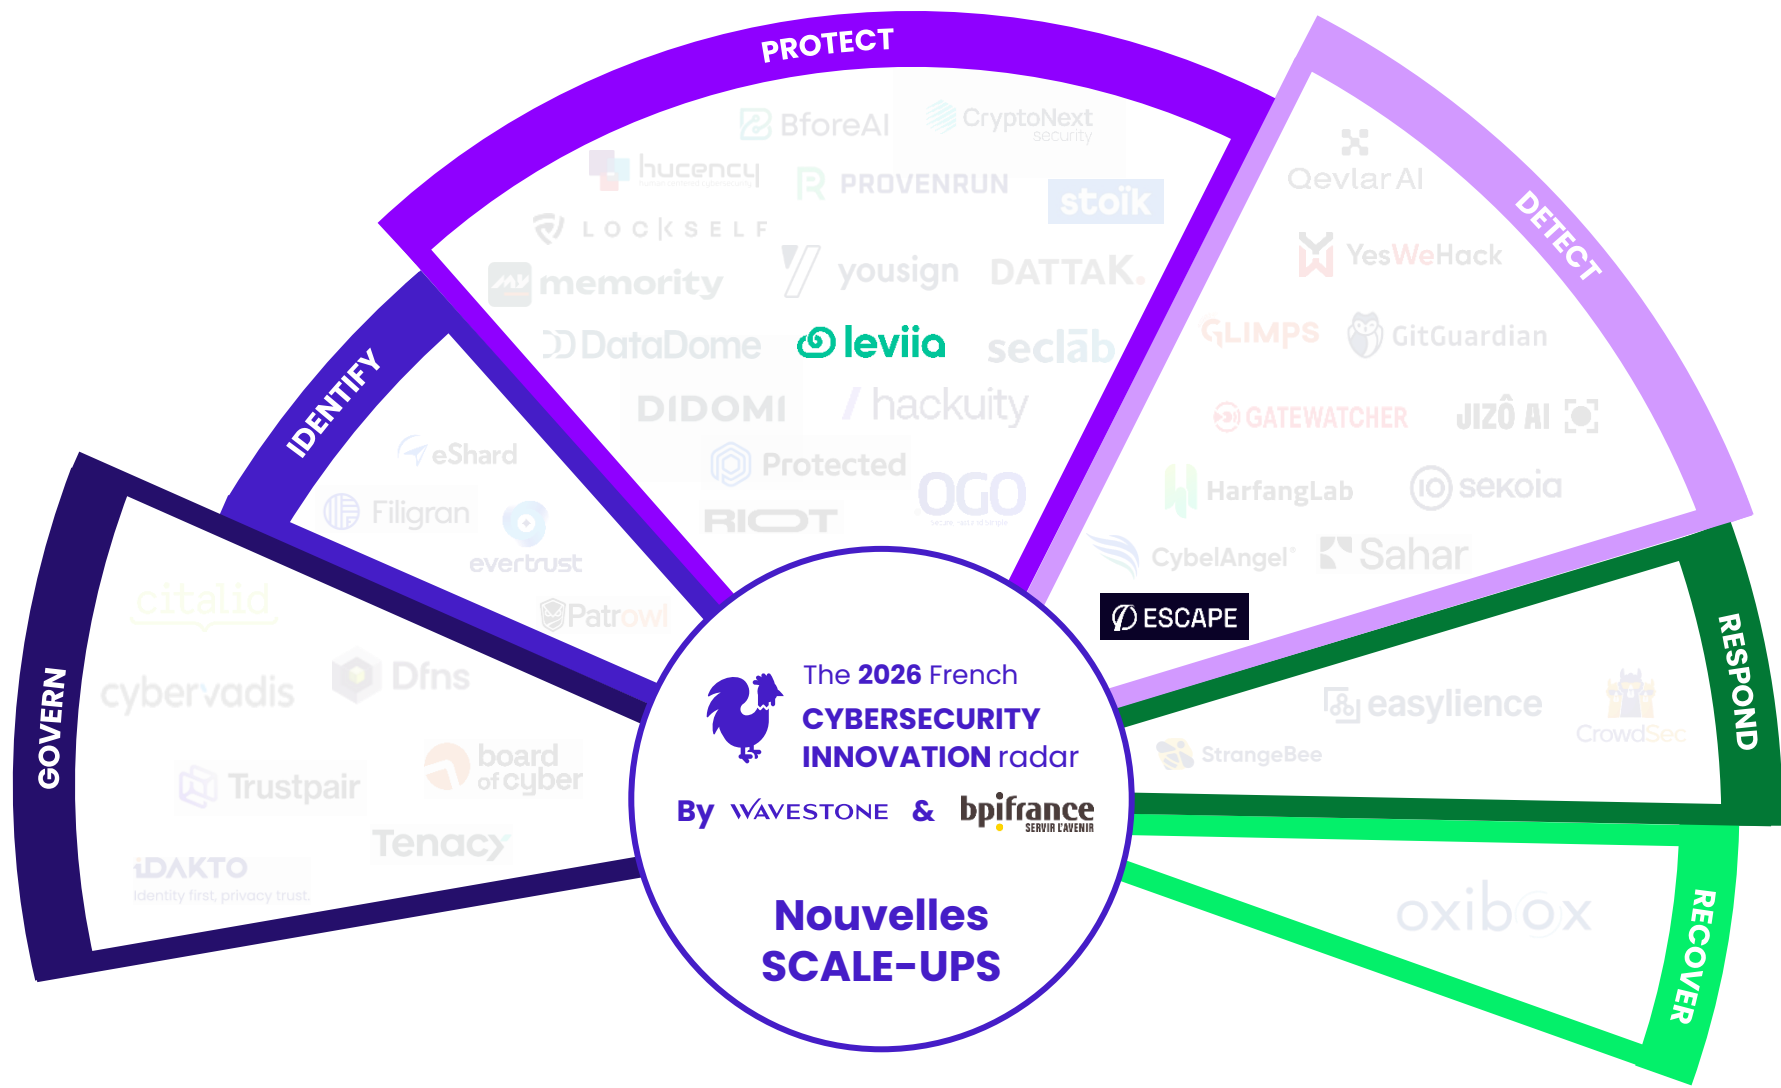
PROTECT

BforeAI
CryptoNext security
hucency
PROVENRUN
stoïk
LOCKSELF
memority
yousign
DATTAK.
DataDome
leviia
seclab
DIDOMI
hackuity
Protected
OGO
RIOT

IDENTIFY

eShard
Filigran
evertrust
Patrowl

GOVERN

citalid
cybervadis
Dfns
Trustpair
board of cyber
Tenacy
iDAKTO
Identity first, privacy trust.

DETECT

Qevlar AI
YesWeHack
GLIMPS
GitGuardian
GATEWATCHER
JIZÔ AI
HarfangLab
sekoia
CybelAngel
Sahar
ESCAPE

RESPOND

easylience
CrowdSec
StrangeBee

RECOVER

oxibox

The 2026 French
CYBERSECURITY
INNOVATION radar
By WAVESTONE & bpifrance SERVIR L'AVENIR

Nouvelles
SCALE-UPS